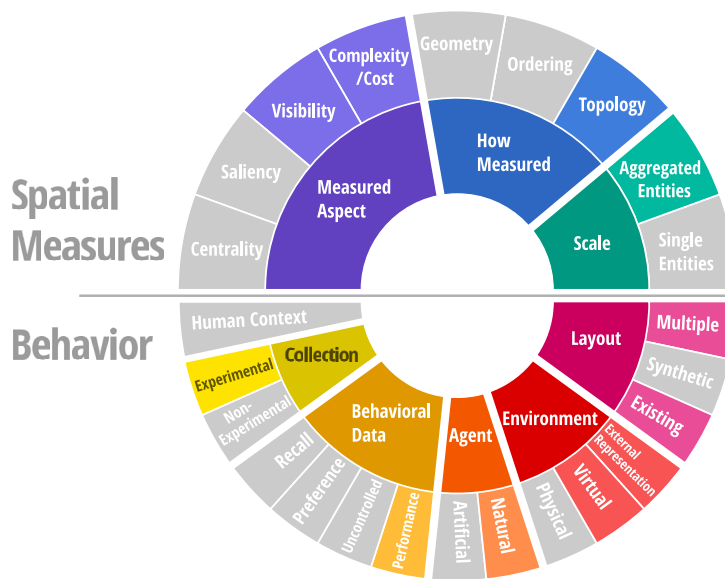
Spatial Measures

Centrality
Saliency
Visibility
Complexity /Cost
Measured Aspect
Geometry
Ordering
Topology
How Measured
Aggregated Entities
Scale
Single Entities

Behavior

Human Context
Collection
Experimental
Non-Experimental
Recall
Preference
Uncontrolled
Performance
Behavioral Data
Agent
Artificial
Natural
Environment
Physical
Virtual
External Representation
Layout
Multiple
Synthetic
Existing